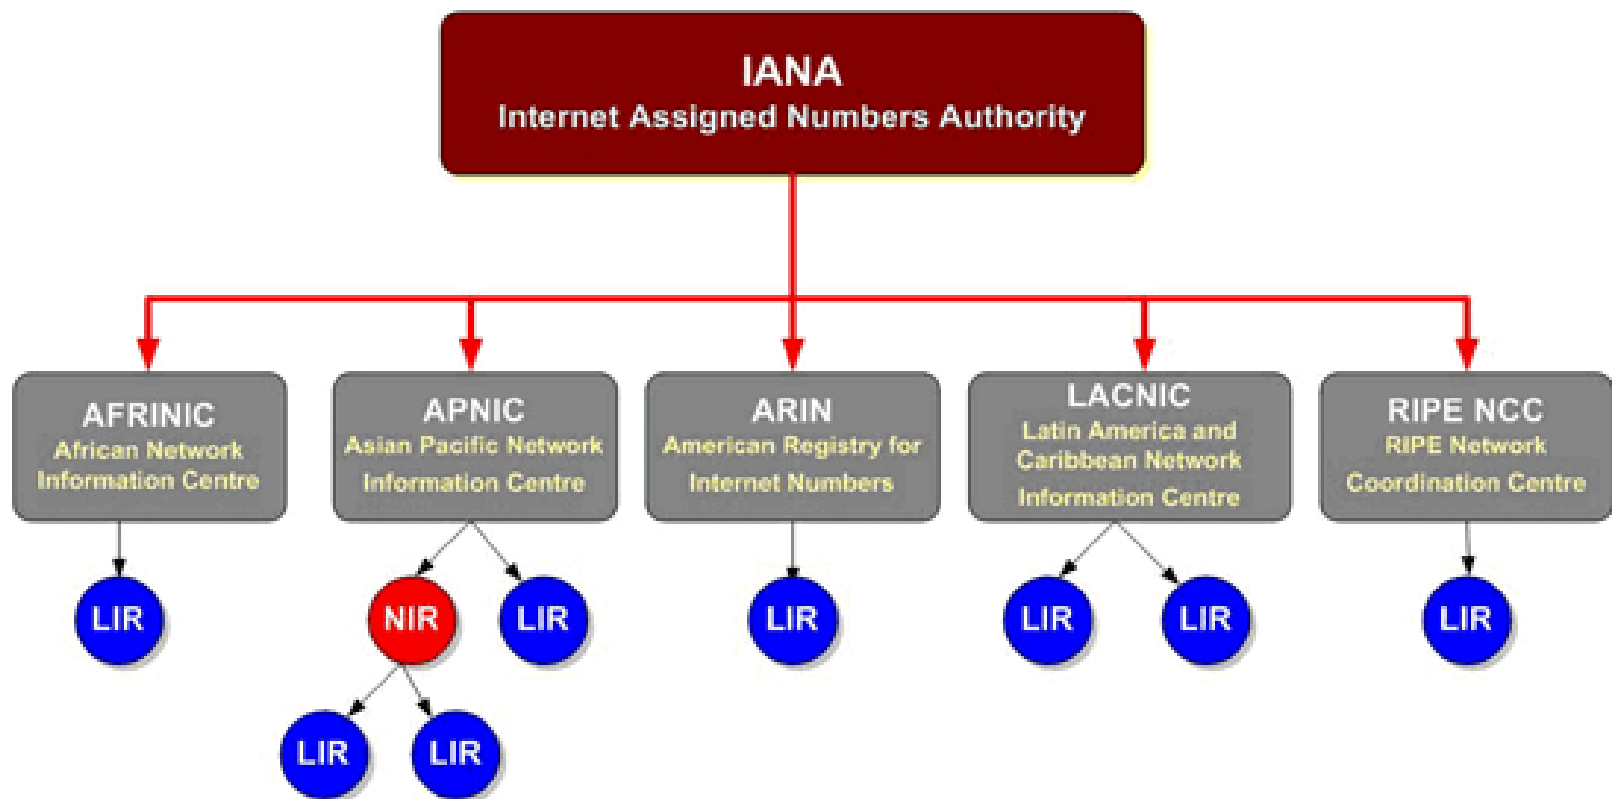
IANA
Internet Assigned Numbers Authority

AFRINIC
African Network Information Centre

APNIC
Asian Pacific Network Information Centre

ARIN
American Registry for Internet Numbers

LACNIC
Latin America and Caribbean Network Information Centre

RIPE NCC
RIPE Network Coordination Centre

LIR

NIR

LIR

LIR

LIR

LIR

LIR

LIR

LIR